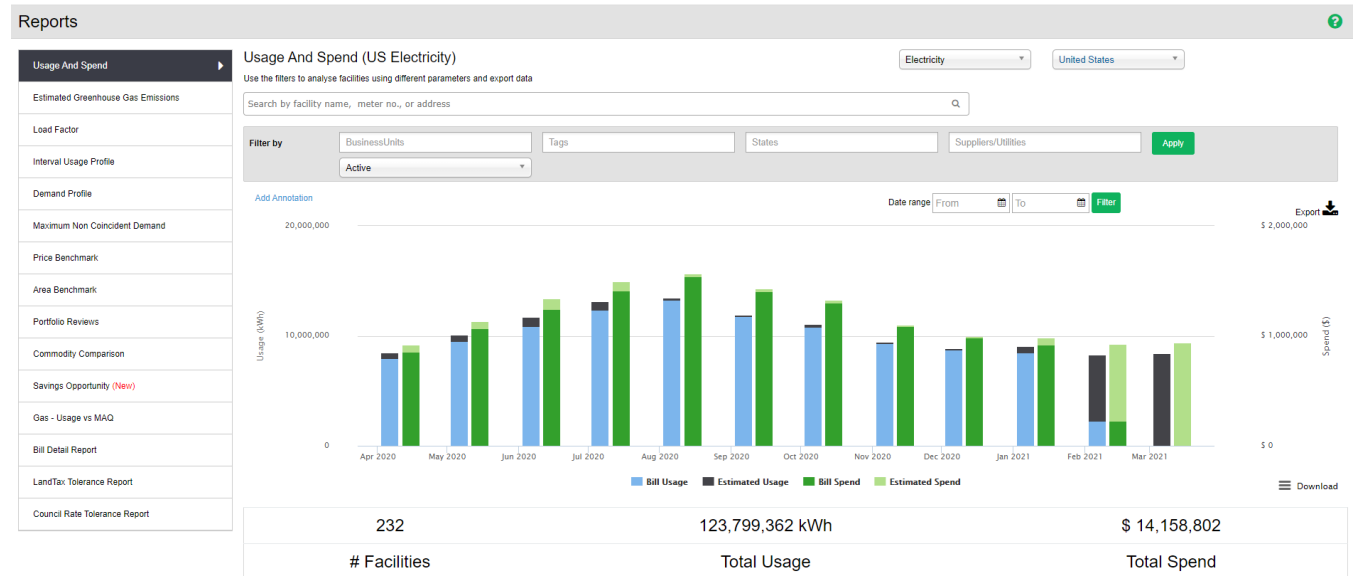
Reports

Usage And Spend
Estimated Greenhouse Gas Emissions
Load Factor
Interval Usage Profile
Demand Profile
Maximum Non Coincident Demand
Price Benchmark
Area Benchmark
Portfolio Reviews
Commodity Comparison
Savings Opportunity (New)
Gas - Usage vs MAQ
Bill Detail Report
LandTax Tolerance Report
Council Rate Tolerance Report

Usage And Spend (US Electricity)

Use the filters to analyse facilities using different parameters and export data

Electricity

United States

Search by facility name, meter no., or address

Filter by

BusinessUnits

Tags

States

Suppliers/Utilities

Apply

Active

Add Annotation

Date range From To Filter

Export

20,000,000

10,000,000

0

Usage (kWh)

$ 2,000,000

$ 1,000,000

$ 0

Spend ($)

Apr 2020 May 2020 Jun 2020 Jul 2020 Aug 2020 Sep 2020 Oct 2020 Nov 2020 Dec 2020 Jan 2021 Feb 2021 Mar 2021

Bill Usage Estimated Usage Bill Spend Estimated Spend

Download

| 232 | 123,799,362 kWh | $ 14,158,802 |
|---|---|---|
| # Facilities | Total Usage | Total Spend |